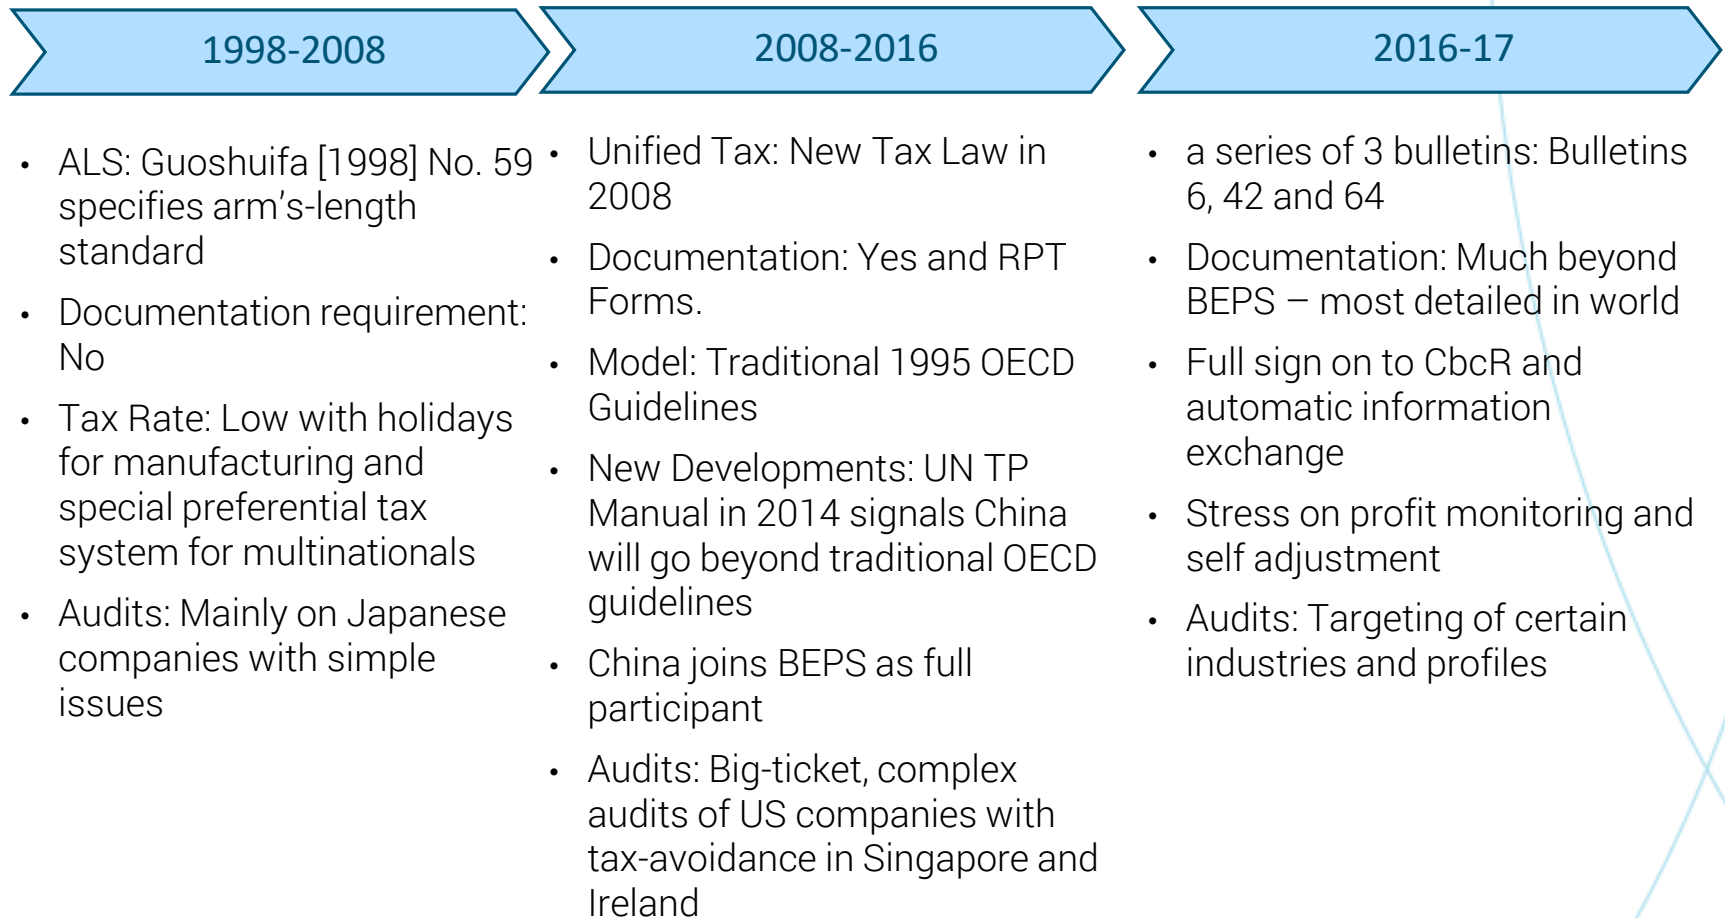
1998-2008

- ALS: Guoshuifa [1998] No. 59 specifies arm’s-length standard
- Documentation requirement: No
- Tax Rate: Low with holidays for manufacturing and special preferential tax system for multinationals
- Audits: Mainly on Japanese companies with simple issues

2008-2016

- Unified Tax: New Tax Law in 2008
- Documentation: Yes and RPT Forms.
- Model: Traditional 1995 OECD Guidelines
- New Developments: UN TP Manual in 2014 signals China will go beyond traditional OECD guidelines
- China joins BEPS as full participant
- Audits: Big-ticket, complex audits of US companies with tax-avoidance in Singapore and Ireland

2016-17

- a series of 3 bulletins: Bulletins 6, 42 and 64
- Documentation: Much beyond BEPS – most detailed in world
- Full sign on to CbcR and automatic information exchange
- Stress on profit monitoring and self adjustment
- Audits: Targeting of certain industries and profiles